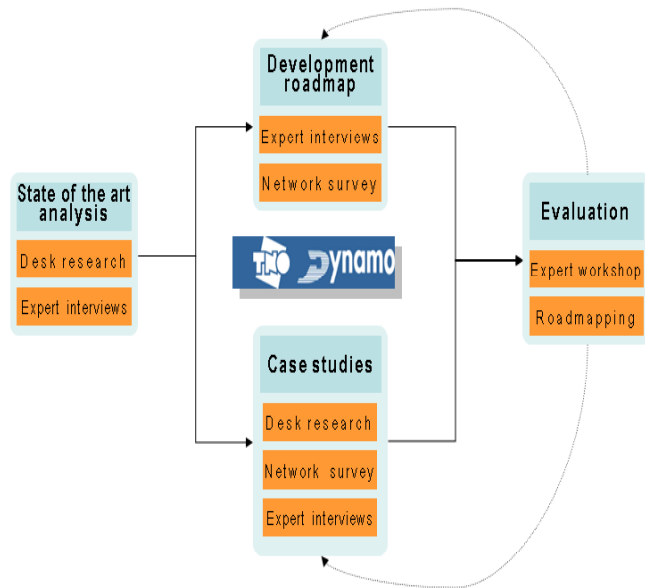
State of the art analysis

Desk research

Expert interviews

Development roadmap

Expert interviews

Network survey

TNO Dynamo

Case studies

Desk research

Network survey

Expert interviews

Evaluation

Expert workshop

Roadmapping